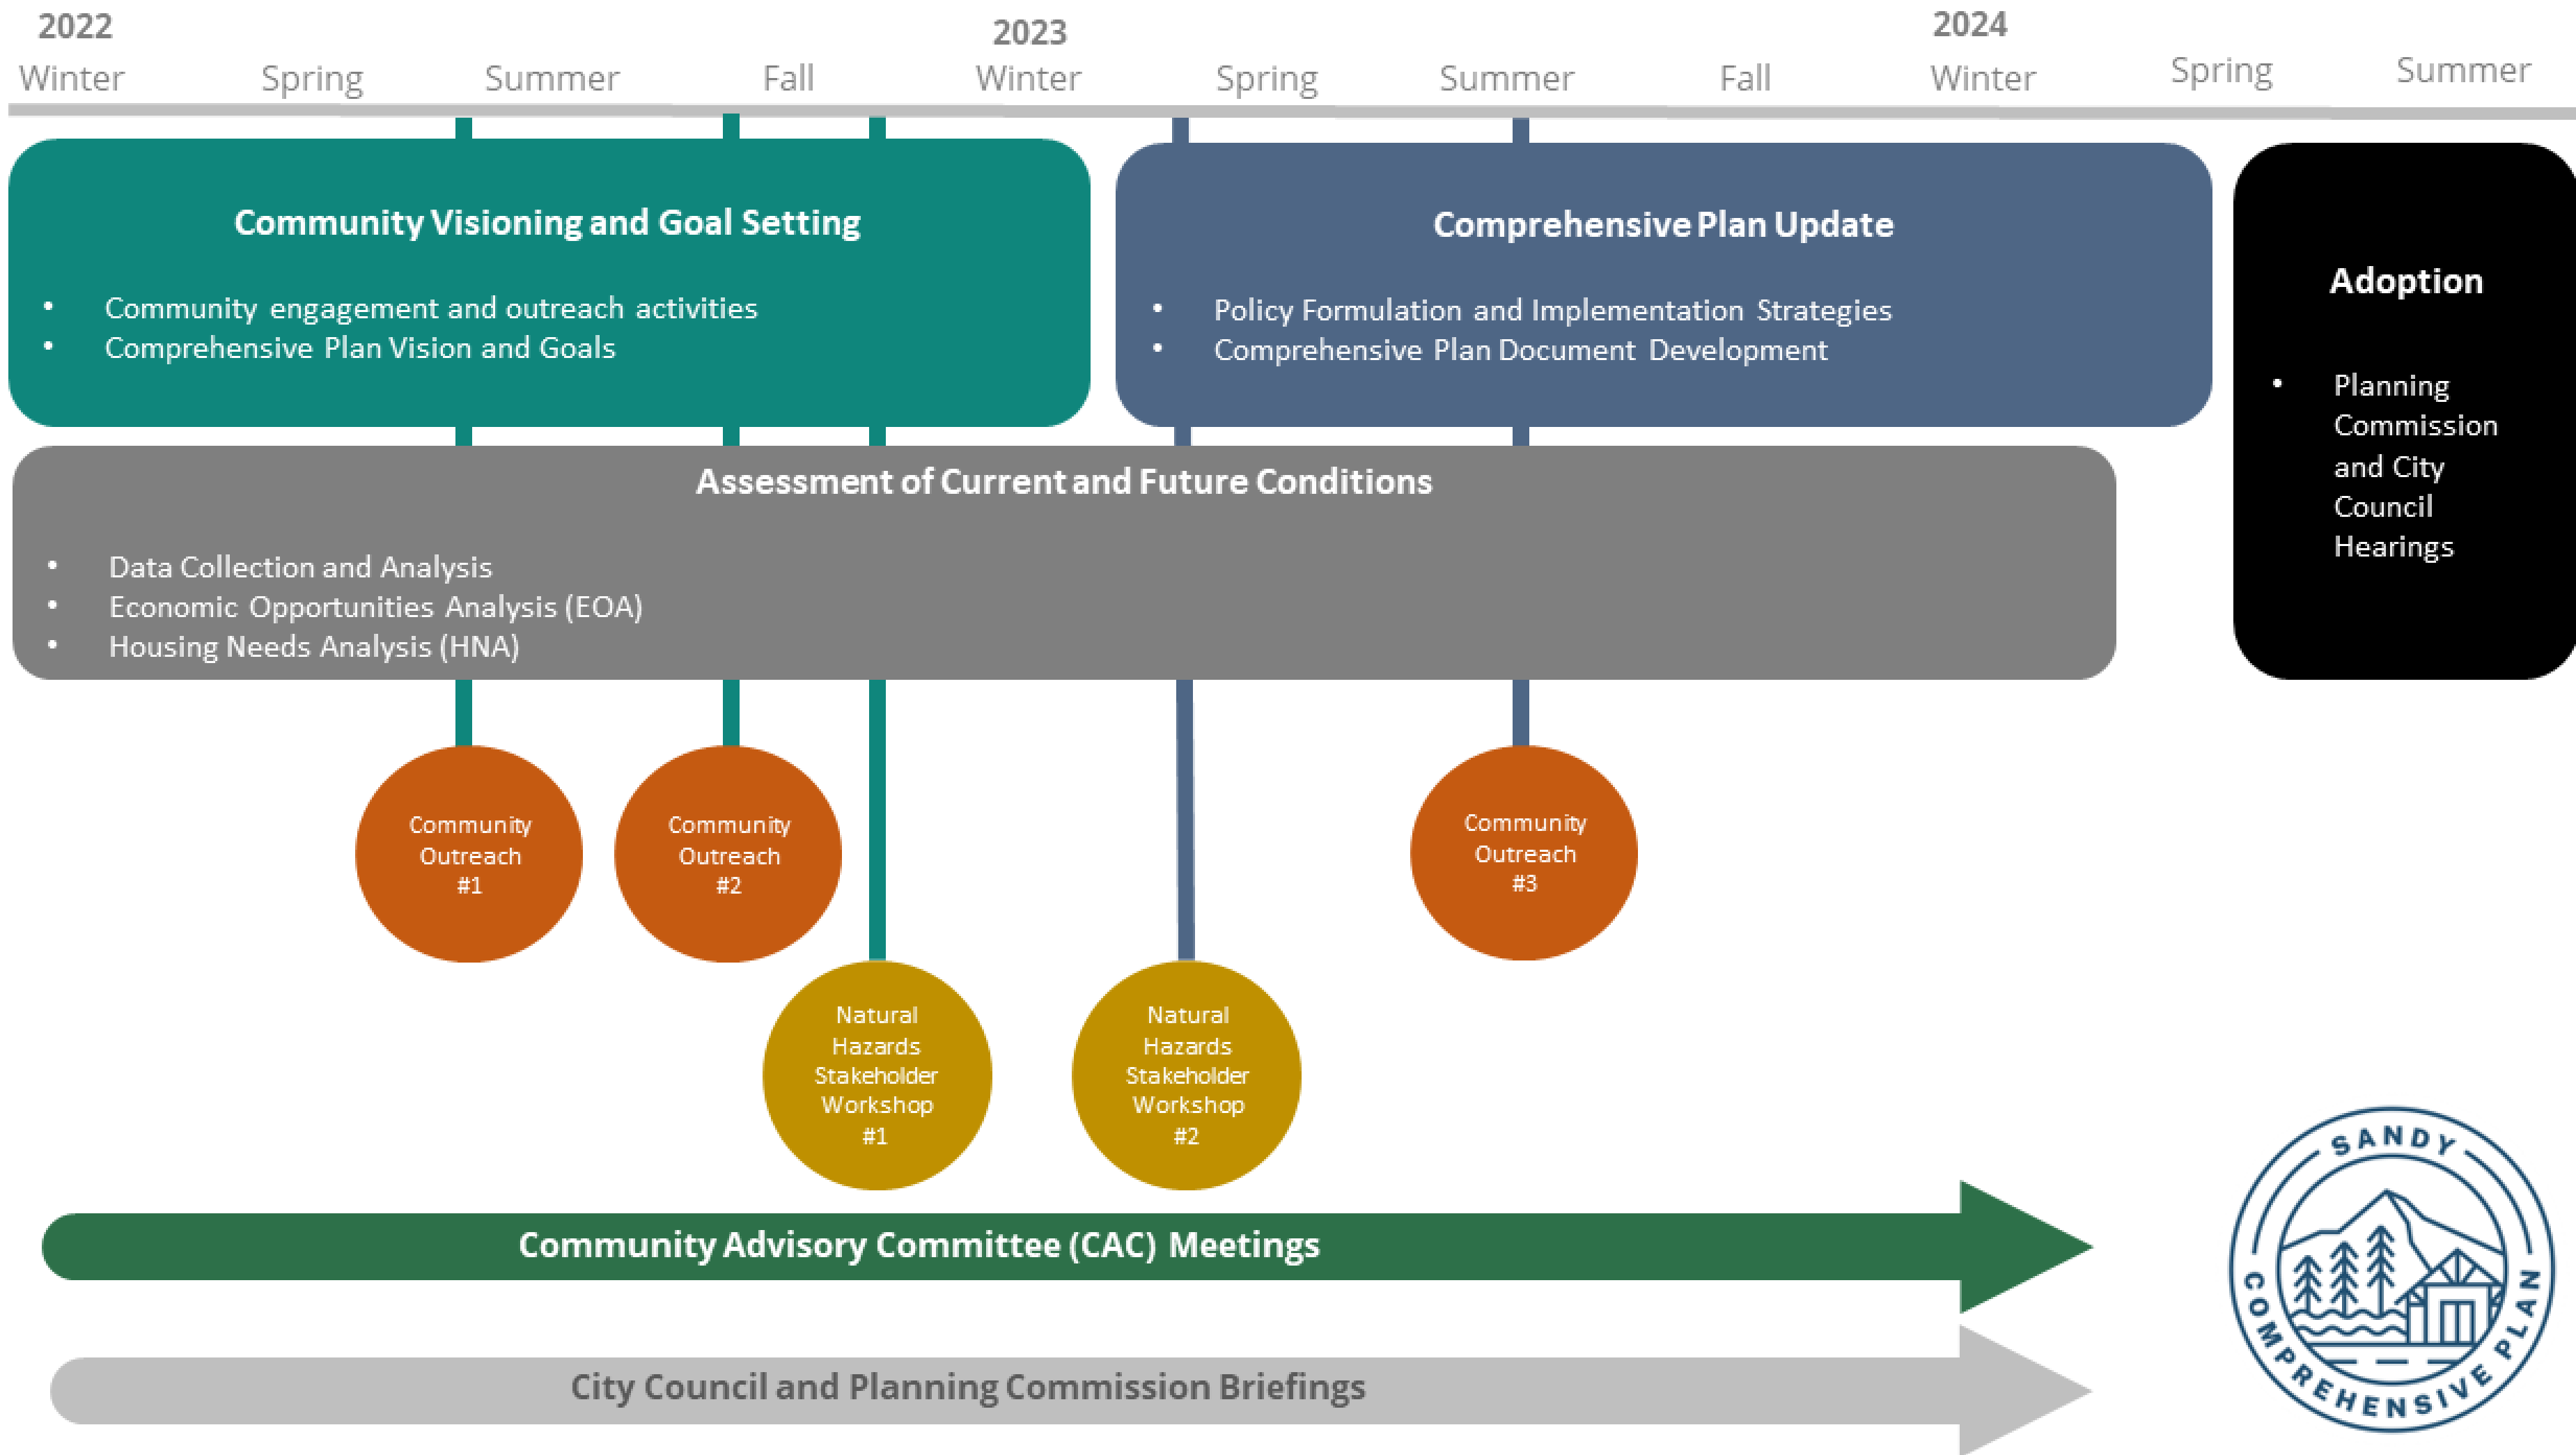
2022
Winter Spring Summer Fall

2023
Winter Spring Summer Fall

2024
Winter Spring Summer

Community Visioning and Goal Setting

• Community engagement and outreach activities
• Comprehensive Plan Vision and Goals

Comprehensive Plan Update

• Policy Formulation and Implementation Strategies
• Comprehensive Plan Document Development

Adoption

• Planning Commission and City Council Hearings

Assessment of Current and Future Conditions

• Data Collection and Analysis
• Economic Opportunities Analysis (EOA)
• Housing Needs Analysis (HNA)

Community Outreach #1

Community Outreach #2

Community Outreach #3

Natural Hazards Stakeholder Workshop #1

Natural Hazards Stakeholder Workshop #2

Community Advisory Committee (CAC) Meetings

City Council and Planning Commission Briefings

SANDY COMPREHENSIVE PLAN